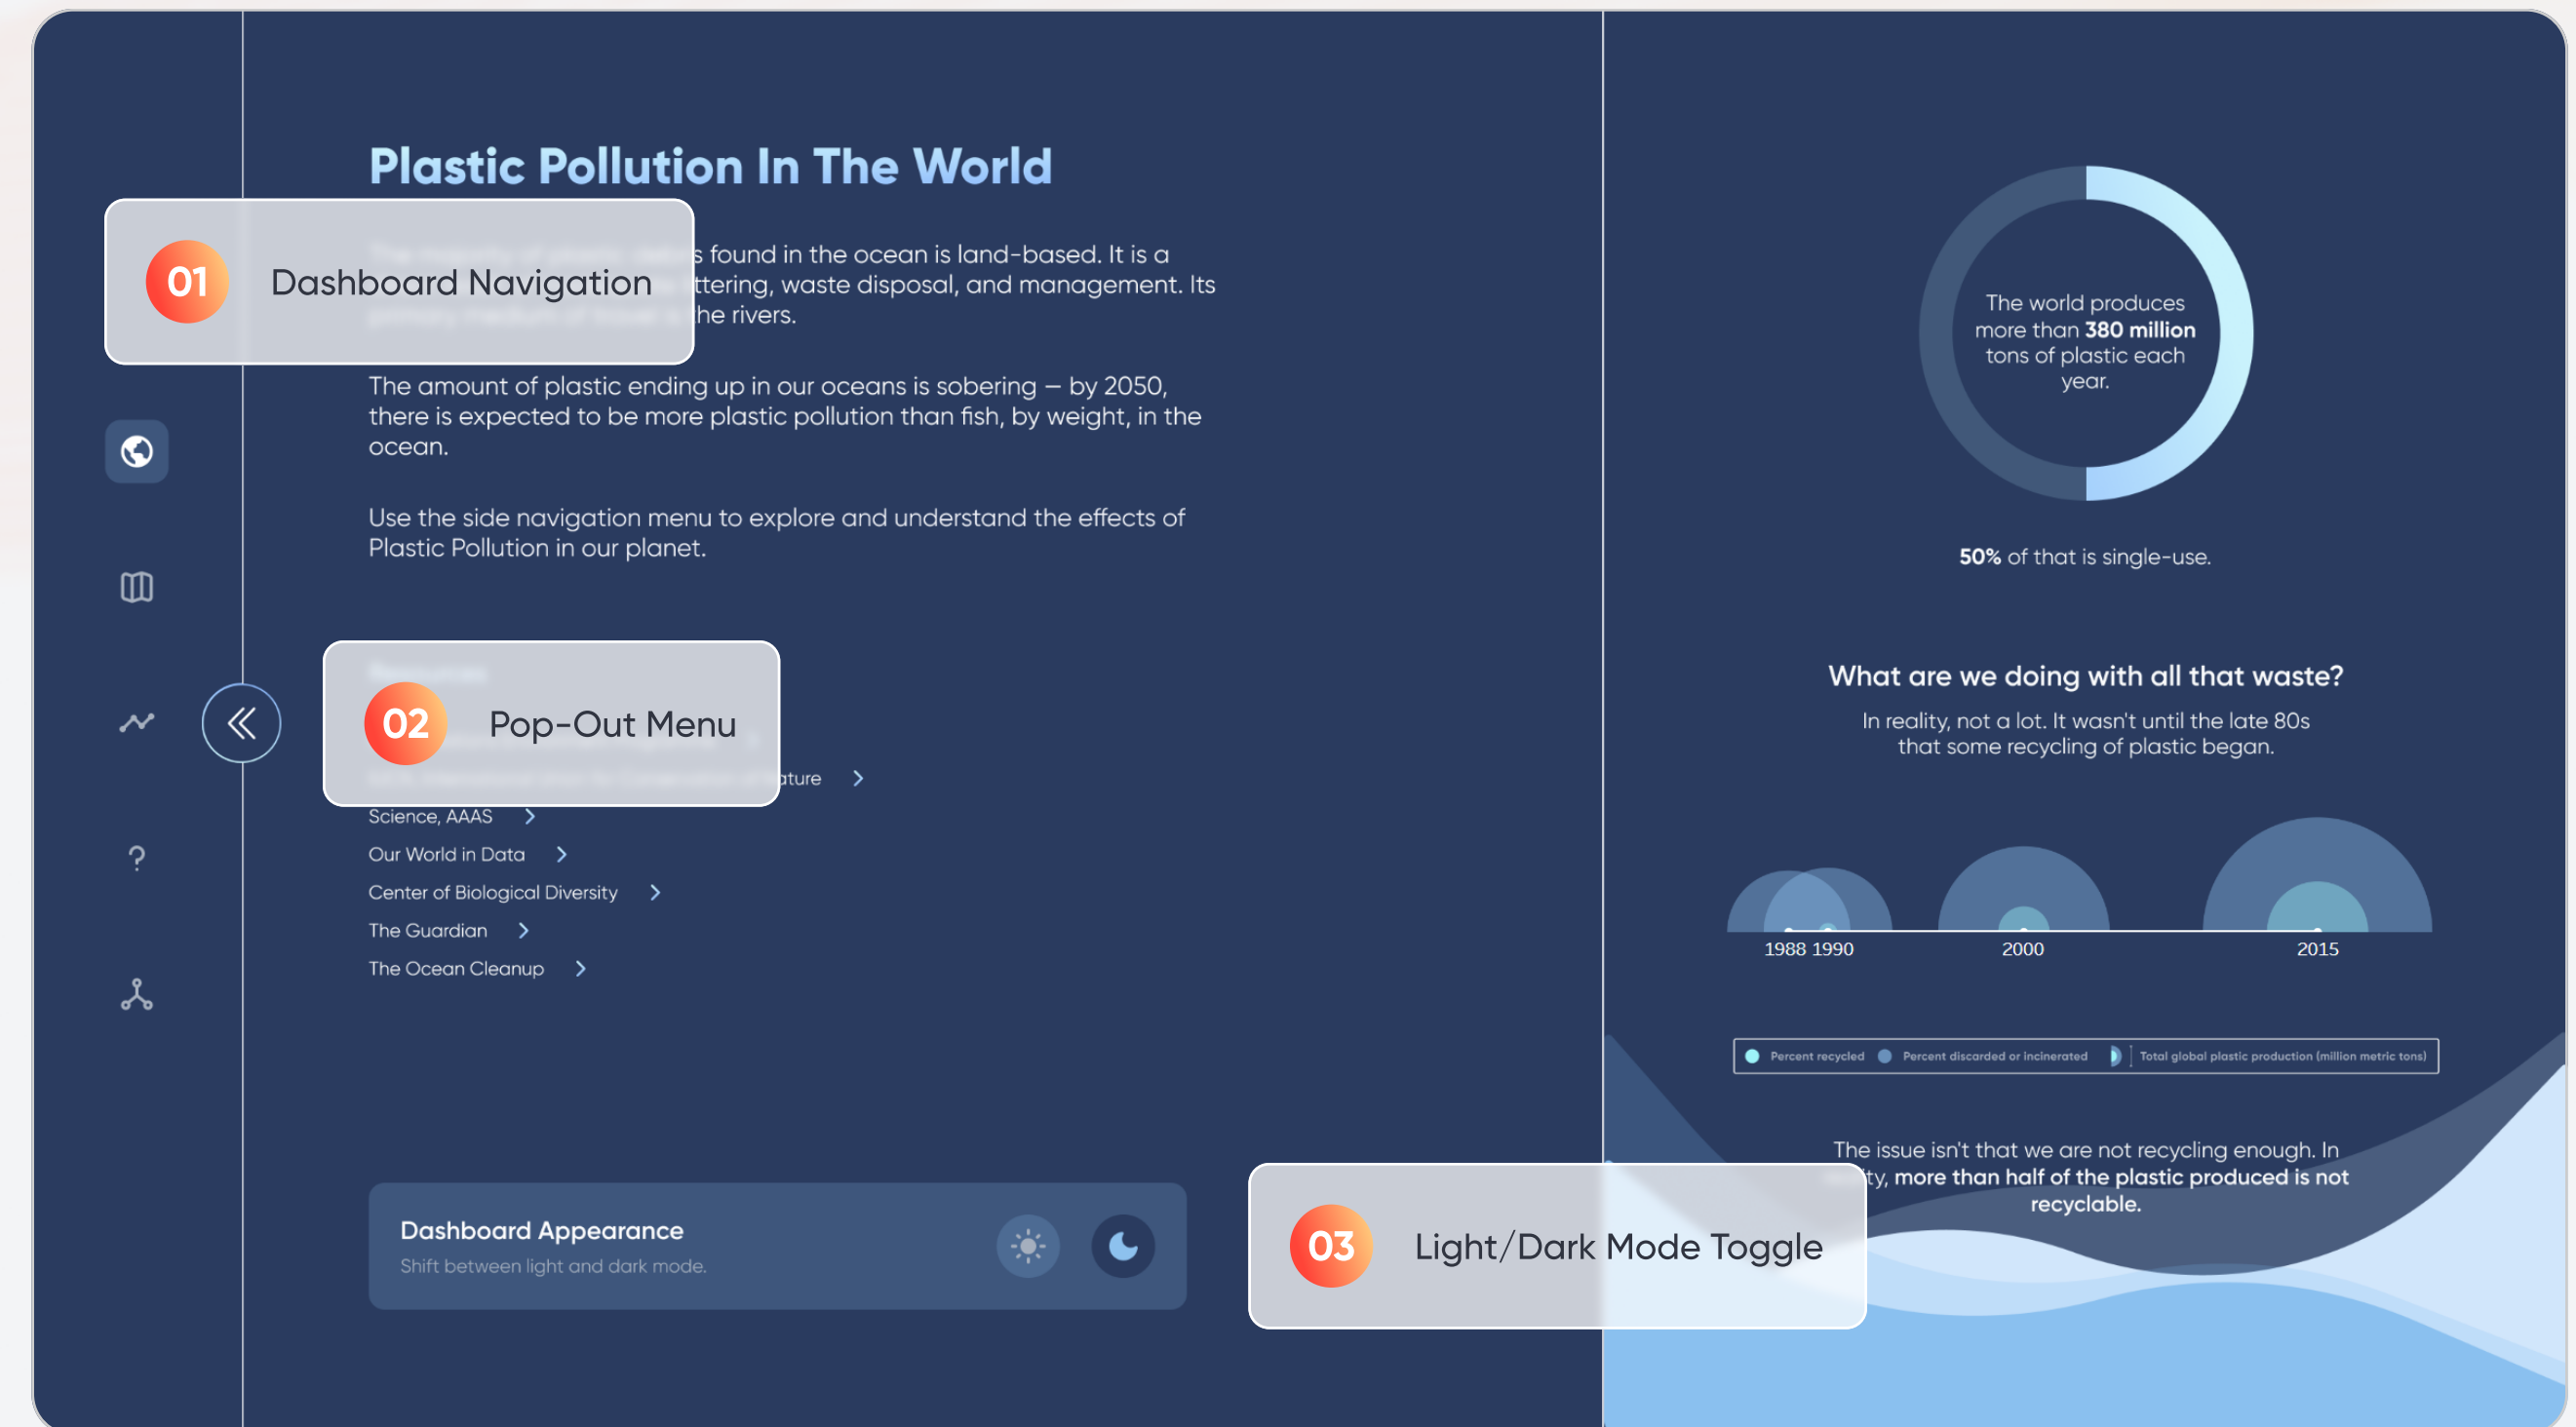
Plastic Pollution In The World

01 Dashboard Navigation

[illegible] s found in the ocean is land-based. It is a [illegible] ttering, waste disposal, and management. Its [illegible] he rivers.

The amount of plastic ending up in our oceans is sobering — by 2050, there is expected to be more plastic pollution than fish, by weight, in the ocean.

Use the side navigation menu to explore and understand the effects of Plastic Pollution in our planet.

02 Pop-Out Menu

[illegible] ture >
Science, AAAS >
Our World in Data >
Center of Biological Diversity >
The Guardian >
The Ocean Cleanup >

Dashboard Appearance
Shift between light and dark mode.

The world produces more than **380 million** tons of plastic each year.

**50%** of that is single-use.

What are we doing with all that waste?

In reality, not a lot. It wasn't until the late 80s that some recycling of plastic began.

1988 1990
2000
2015

Percent recycled
Percent discarded or incinerated
Total global plastic production (million metric tons)

The issue isn't that we are not recycling enough. In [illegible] ty, **more than half of the plastic produced is not recyclable.**

03 Light/Dark Mode Toggle